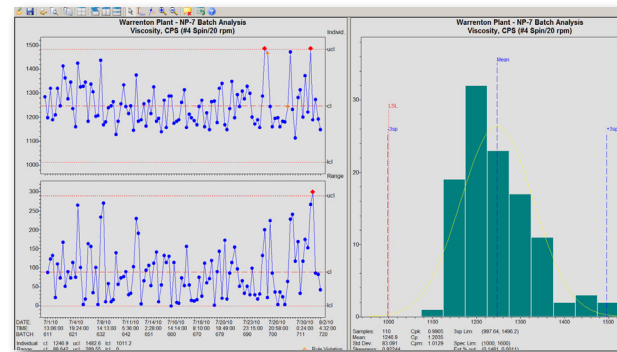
Warrenton Plant - NP-7 Batch Analysis
Viscosity, CPS (#4 Spin/20 rpm)

Individ

1500
1400
1300
1200
1100
1000

ucl
cl
lcl

Range

300
250
200
150
100
50
0

ucl
cl
lcl

DATE 7/1/10 7/4/10 7/8/10 7/11/10 7/14/10 7/16/10 7/20/10 7/23/10 7/26/10 7/30/10 8/2/10
TIME 13:06:00 18:24:00 14:13:00 5:36:00 2:28:00 14:14:00 8:10:00 19:49:00 23:15:00 20:58:00 0:24:00 4:32:00
BATCH 611 621 632 642 651 660 670 679 690 700 711 720

Individual: cl: 1246.9 ucl: 1482.6 lcl: 1011.2
Range: cl: 88.642 ucl: 289.55 lcl: 0

Rule Violation

Warrenton Plant - NP-7 Batch Analysis
Viscosity, CPS (#4 Spin/20 rpm)

Mean

LSL

-3sp

+3sp

30
25
20
15
10
5

1000 1100 1200 1300 1400 1500

Samples: 110
Mean: 1246.9
Std Dev: 83.091
Skewness: 0.80244

Cpk: 0.9805
Cp: 1.2005
Cpm: 1.0129

3sp Lim: (997.64, 1496.2)
Spec Lim: (1000, 1600)
Est % out: (0.1461, 0.0011)